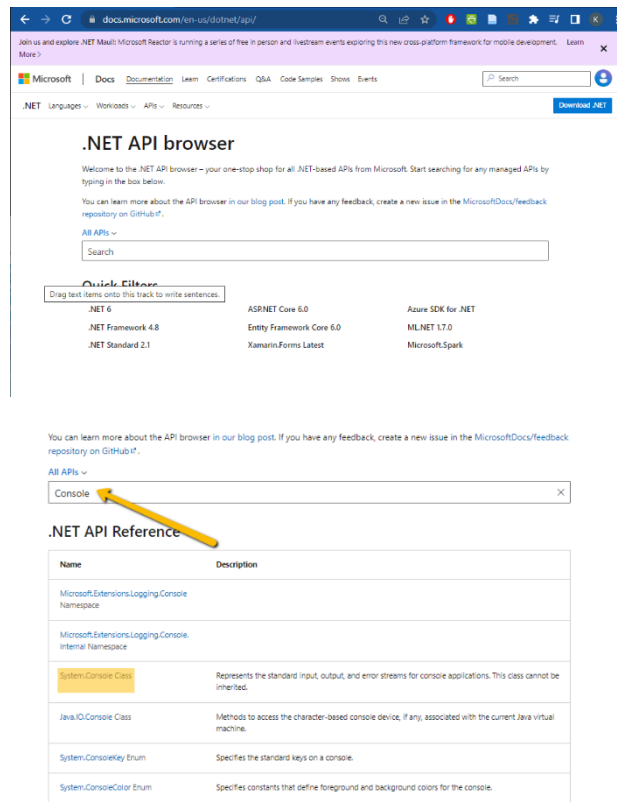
docs.microsoft.com/en-us/dotnet/api/

Join us and explore .NET Maui!: Microsoft Reactor is running a series of free in person and livestream events exploring this new cross-platform framework for mobile development. Learn More >

Microsoft | Docs Documentation Learn Certifications Q&A Code Samples Shows Events

Search

.NET Languages Workloads APIs Resources

Download .NET

.NET API browser

Welcome to the .NET API browser – your one-stop shop for all .NET-based APIs from Microsoft. Start searching for any managed APIs by typing in the box below.

You can learn more about the API browser in our blog post. If you have any feedback, create a new issue in the MicrosoftDocs/feedback repository on GitHub.

All APIs

Search

Quick Filters

Drag text items onto this track to write sentences.

.NET 6 ASP.NET Core 6.0 Azure SDK for .NET
.NET Framework 4.8 Entity Framework Core 6.0 ML.NET 1.7.0
.NET Standard 2.1 Xamarin.Forms Latest Microsoft.Spark

You can learn more about the API browser in our blog post. If you have any feedback, create a new issue in the MicrosoftDocs/feedback repository on GitHub.

All APIs

Console

.NET API Reference

| Name | Description |
|---|---|
| Microsoft.Extensions.Logging.Console Namespace | |
| Microsoft.Extensions.Logging.Console.Internal Namespace | |
| System.Console Class | Represents the standard input, output, and error streams for console applications. This class cannot be inherited. |
| Java.IO.Console Class | Methods to access the character-based console device, if any, associated with the current Java virtual machine. |
| System.ConsoleKey Enum | Specifies the standard keys on a console. |
| System.ConsoleColor Enum | Specifies constants that define foreground and background colors for the console. |